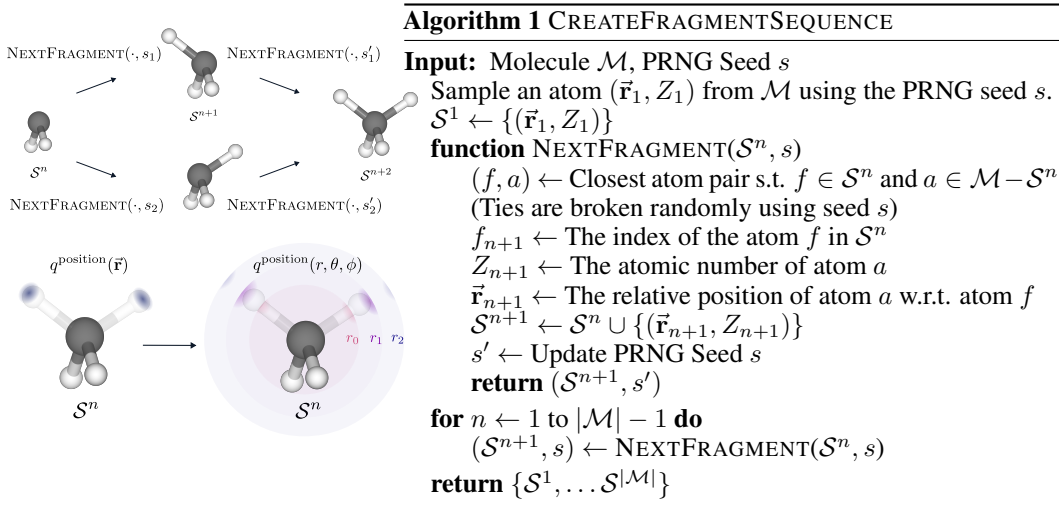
NextFragment$(\cdot, s_1)$

NextFragment$(\cdot, s_1')$

$\mathcal{S}^{n+1}$

$\mathcal{S}^n$

$\mathcal{S}^{n+2}$

NextFragment$(\cdot, s_2)$

NextFragment$(\cdot, s_2')$

$q^{\text{position}}(\vec{\mathbf{r}})$

$q^{\text{position}}(r, \theta, \phi)$

$r_0$ $r_1$ $r_2$

$\mathcal{S}^n$

$\mathcal{S}^n$

**Algorithm 1** CreateFragmentSequence

**Input:** Molecule $\mathcal{M}$, PRNG Seed $s$

Sample an atom $(\vec{\mathbf{r}}_1, Z_1)$ from $\mathcal{M}$ using the PRNG seed $s$.

$\mathcal{S}^1 \leftarrow \{(\vec{\mathbf{r}}_1, Z_1)\}$

**function** NextFragment$(\mathcal{S}^n, s)$

$(f, a) \leftarrow$ Closest atom pair s.t. $f \in \mathcal{S}^n$ and $a \in \mathcal{M} - \mathcal{S}^n$

(Ties are broken randomly using seed $s$)

$f_{n+1} \leftarrow$ The index of the atom $f$ in $\mathcal{S}^n$

$Z_{n+1} \leftarrow$ The atomic number of atom $a$

$\vec{\mathbf{r}}_{n+1} \leftarrow$ The relative position of atom $a$ w.r.t. atom $f$

$\mathcal{S}^{n+1} \leftarrow \mathcal{S}^n \cup \{(\vec{\mathbf{r}}_{n+1}, Z_{n+1})\}$

$s' \leftarrow$ Update PRNG Seed $s$

**return** $(\mathcal{S}^{n+1}, s')$

**for** $n \leftarrow 1$ to $|\mathcal{M}| - 1$ **do**

$(\mathcal{S}^{n+1}, s) \leftarrow$ NextFragment$(\mathcal{S}^n, s)$

**return** $\{\mathcal{S}^1, \ldots \mathcal{S}^{|\mathcal{M}|}\}$